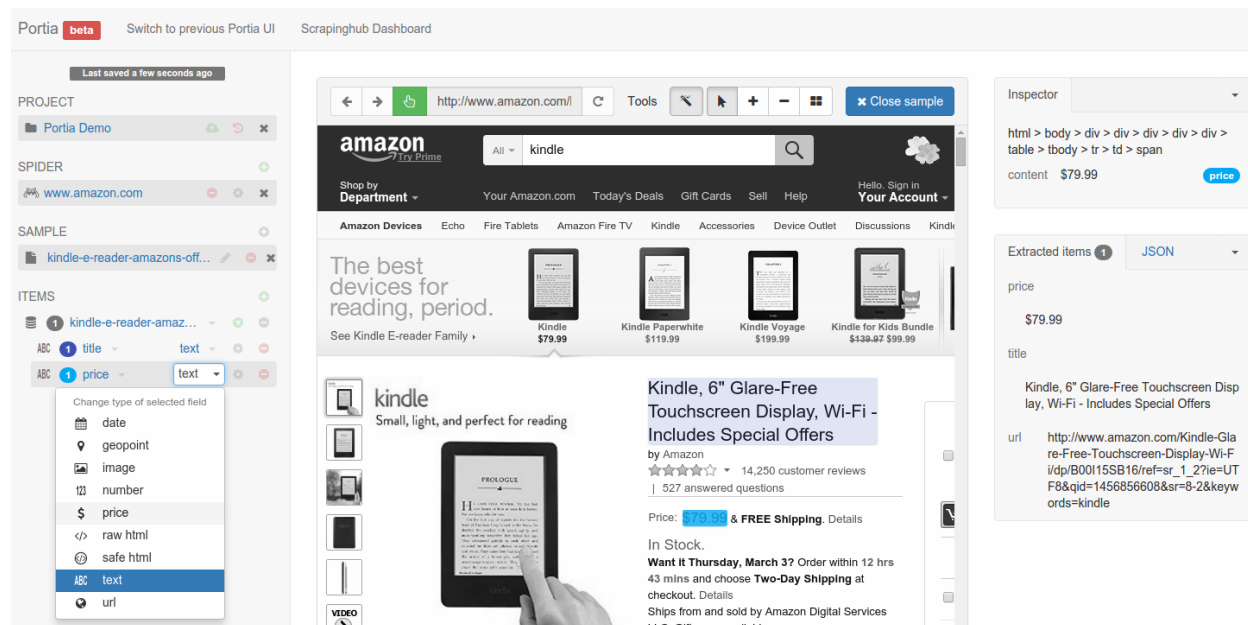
Portia beta Switch to previous Portia UI Scrapinghub Dashboard

Last saved a few seconds ago

PROJECT
Portia Demo

SPIDER
www.amazon.com

SAMPLE
kindle-e-reader-amazons-off...

ITEMS
1 kindle-e-reader-amaz...
ABC 1 title text
ABC 1 price text

Change type of selected field
date
geopoint
image
number
price
raw html
safe html
text
url

http://www.amazon.com/ Tools Close sample

amazon Try Prime
All kindle
Shop by Department
Your Amazon.com Today's Deals Gift Cards Sell Help
Hello. Sign in Your Account
Amazon Devices Echo Fire Tablets Amazon Fire TV Kindle Accessories Device Outlet Discussions Kindl

The best devices for reading, period.
See Kindle E-reader Family
Kindle $79.99
Kindle Paperwhite $119.99
Kindle Voyage $199.99
Kindle for Kids Bundle $139.97 $99.99

kindle
Small, light, and perfect for reading
PROLOGUE
VIDEO

Kindle, 6" Glare-Free Touchscreen Display, Wi-Fi - Includes Special Offers
by Amazon
14,250 customer reviews
| 527 answered questions
Price: $79.99 & FREE Shipping. Details
In Stock.
Want it Thursday, March 3? Order within 12 hrs 43 mins and choose Two-Day Shipping at checkout. Details
Ships from and sold by Amazon Digital Services

Inspector
html > body > div > div > div > div > div > table > tbody > tr > td > span
content $79.99 price

Extracted items 1 JSON
price
$79.99
title
Kindle, 6" Glare-Free Touchscreen Display, Wi-Fi - Includes Special Offers
url http://www.amazon.com/Kindle-Glare-Free-Touchscreen-Display-Wi-Fi/dp/B00I15SB16/ref=sr_1_2?ie=UTF8&qid=1456856608&sr=8-2&keywords=kindle